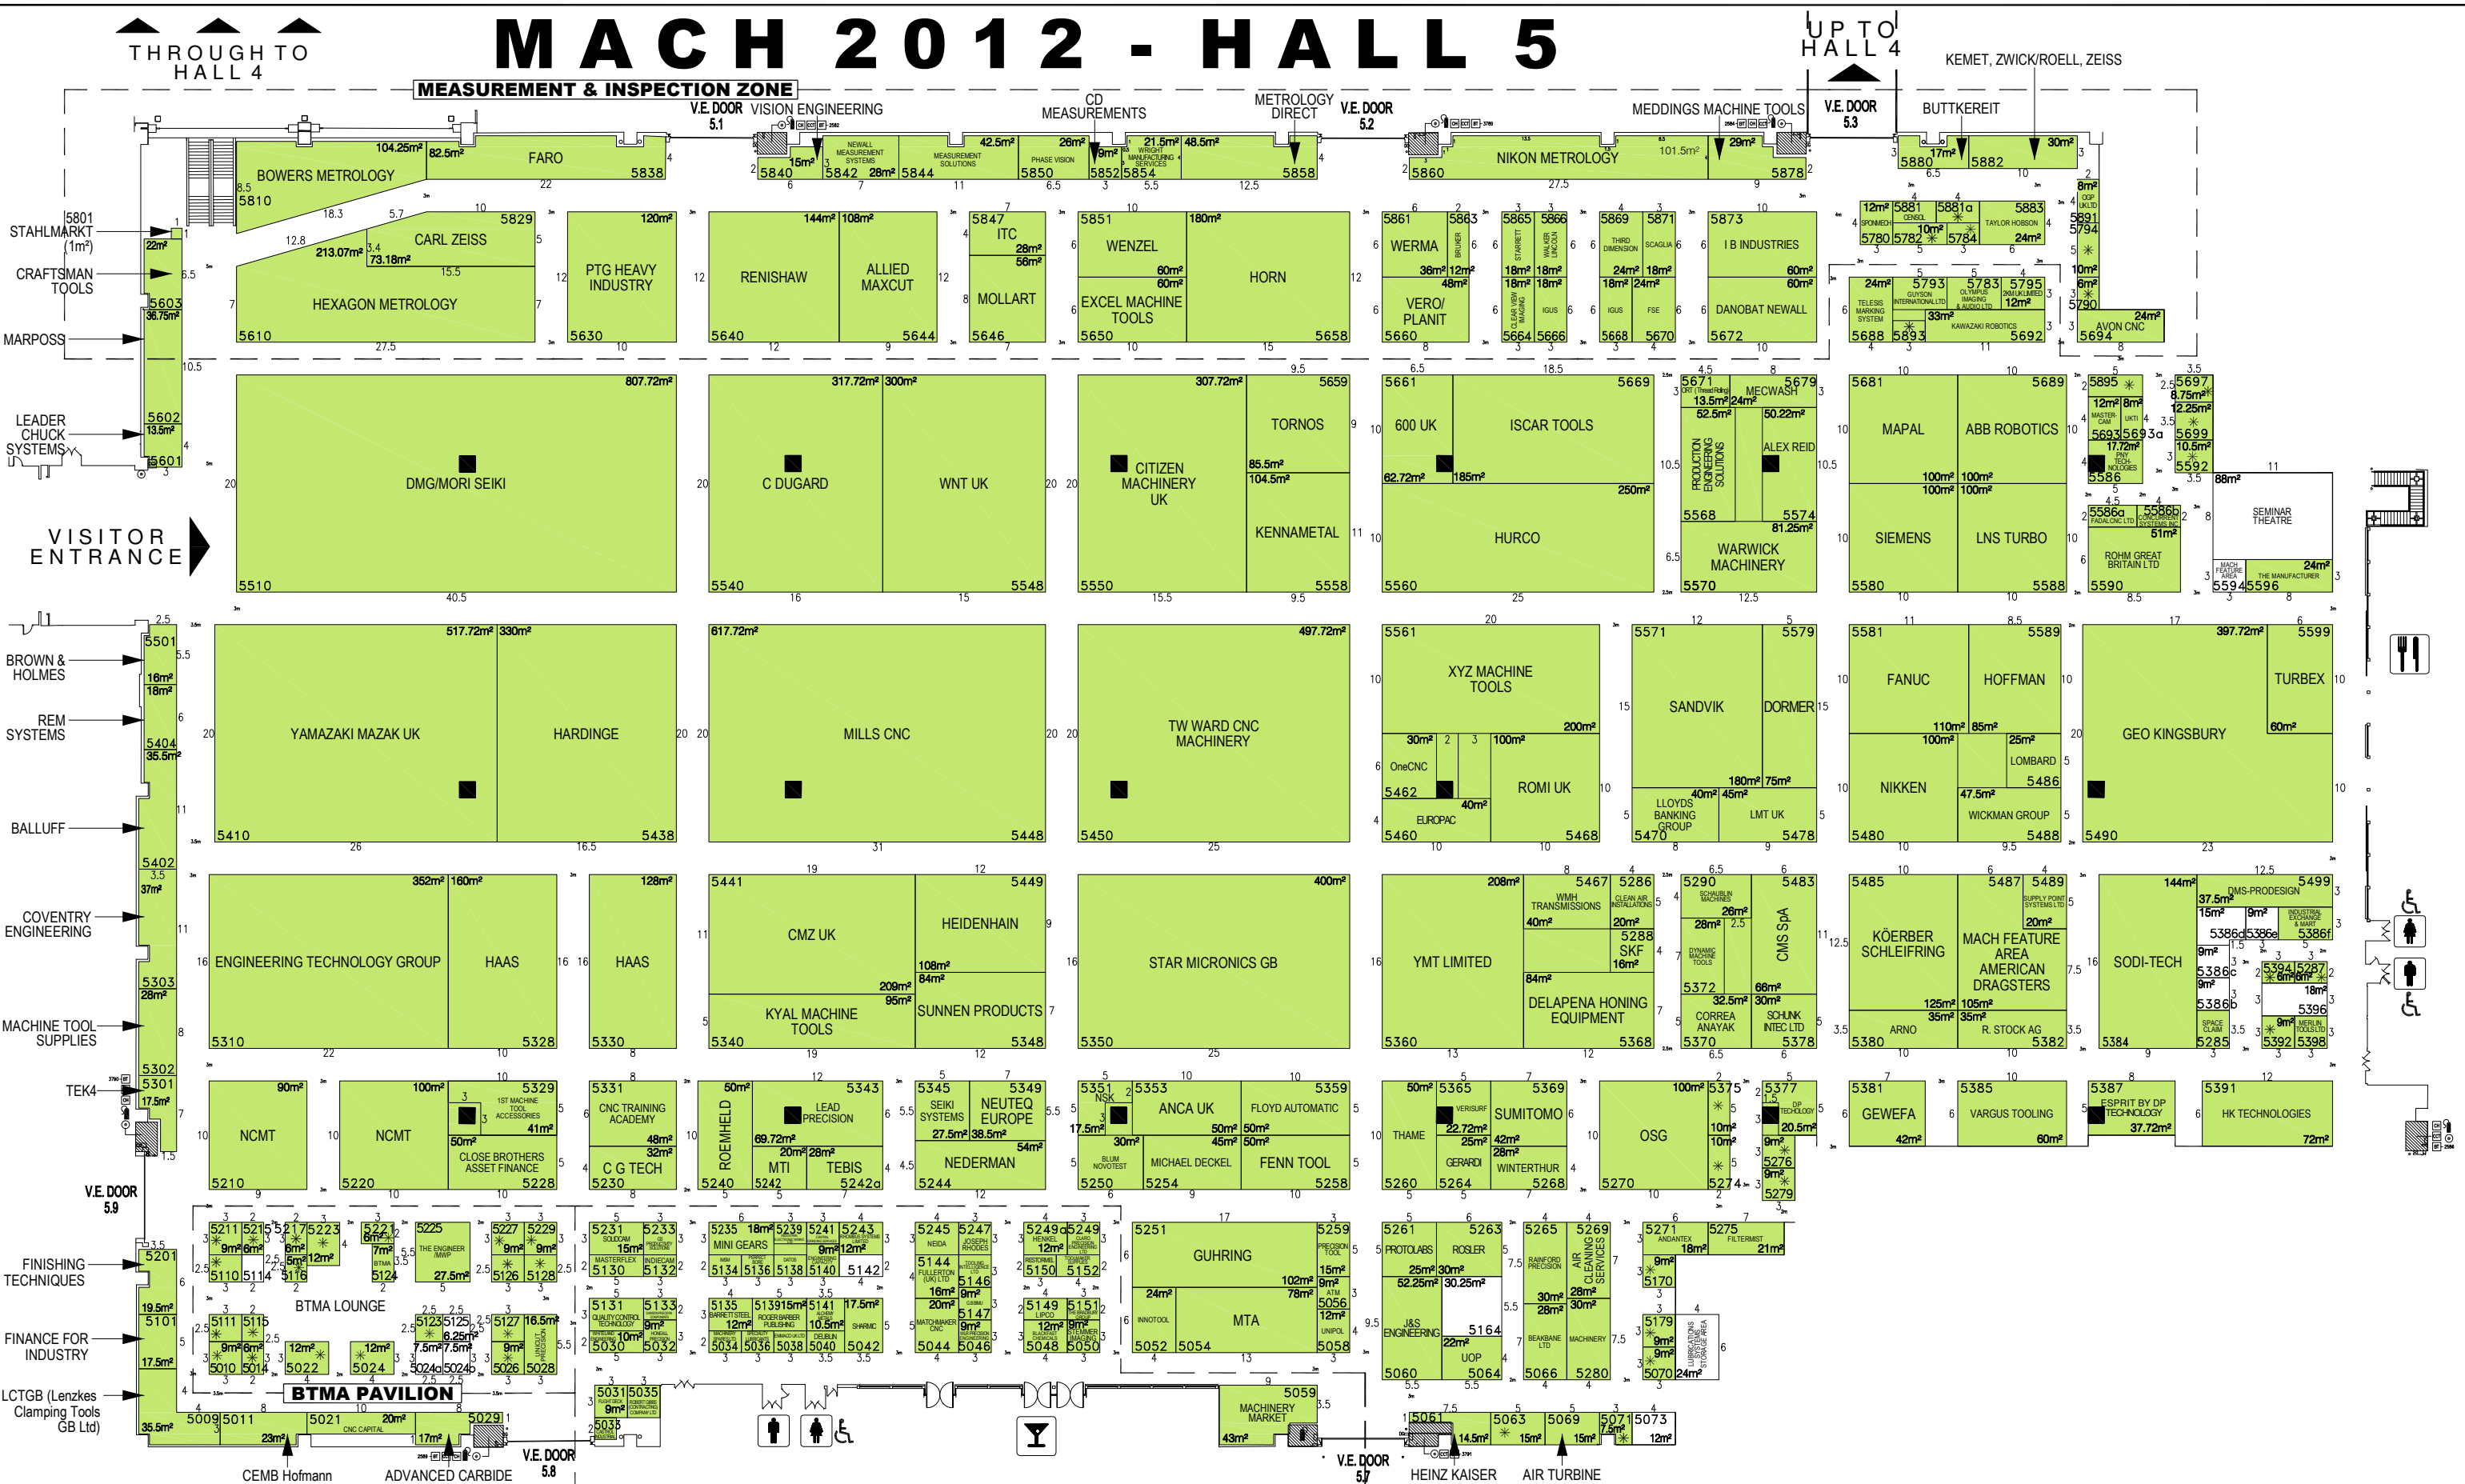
MACH 2012 - HALL 5

THROUGH TO HALL 4

UP TO HALL 4

MEASUREMENT & INSPECTION ZONE

V.E. DOOR 5.1
VISION ENGINEERING
CD MEASUREMENTS
METROLOGY DIRECT
V.E. DOOR 5.2
MEDDINGS MACHINE TOOLS
V.E. DOOR 5.3
BUTTKEREIT
KEMET, ZWICK/ROELL, ZEISS

BOWERS METROLOGY 104.25m² 5810
82.5m² FARO 5838
NEWALL MEASUREMENT SYSTEMS 5840 5842 28m² 5844
MEASUREMENT SOLUTIONS
42.5m² PHASE VISION 5850
26m² 9m² 5852
WRIGHT MANUFACTURING SERVICES 21.5m² 5854
48.5m² 5858
NIKON METROLOGY 101.5m² 5860
29m² 5878
5880 17m² 5882 30m²

5801 STAHLMARKT (1m²)
CRAFTSMAN TOOLS
MARPOSS
LEADER CHUCK SYSTEMS
5603 36.75m²
5602 13.5m²
5601

CARL ZEISS 5829
213.07m² 73.18m²
HEXAGON METROLOGY 5610
PTG HEAVY INDUSTRY 120m² 5630
RENISHAW 144m² 5640
ALLIED MAXCUT 108m² 5644
5847 ITC 28m² 56m²
MOLLART 5646
5851 WENZEL 60m² 60m²
EXCEL MACHINE TOOLS 5650
HORN 180m² 5658
5861 WERMA 5863 BRUKER 36m² 12m² 48m²
VERO/ PLANIT 5660
5865 STARRETT 5866 WALKER LINCOLN 18m² 18m² 18m² 18m² CLEAR VIEW IMAGING IGUS 5664 5666
5869 THIRD DIMENSION 5871 SCAGLIA 24m² 18m² 18m² 24m² IGUS FSE 5668 5670
5873 I B INDUSTRIES 60m² 60m² DANOBAT NEWALL 5672
5781 SPONMECH 12m² 5881 CENSOL 5881a 10m² 5883 TAYLOR HOBSON 24m² 5780 5782 5784
5891 OGP UK LTD 8m² 5794 10m² 6m² 5790
24m² 5793 GUYSON INTERNATIONAL LTD 5783 OLYMPUS IMAGING & AUDIO LTD 5795 3KM UK LIMITED 12m² TELESIS MARKING SYSTEM 33m² KAWAZAKI ROBOTICS 5688 5893 5692
AVON CNC 24m² 5694

VISITOR ENTRANCE

DMG/MORI SEIKI 807.72m² 5510
C DUGARD 317.72m² 5540
WNT UK 300m² 5548
CITIZEN MACHINERY UK 307.72m² 5550
TORNOS 5659
85.5m² 104.5m² KENNAMETAL 5558
5661 600 UK 62.72m² 185m²
ISCAR TOOLS 5669
HURCO 250m² 5560
5671 ORT (Thread Rolling) 13.5m² MECWASH 24m² 5679
52.5m² PRODUCTION ENGINEERING SOLUTIONS 50.22m² ALEX REID 5568 5574 81.25m²
WARWICK MACHINERY 5570
5681 MAPAL 100m² 100m²
ABB ROBOTICS 5689
SIEMENS LNS TURBO 5580 5588
5895 12m² 8m² MASTERCAM UKTI 5693 5693a 17.72m² PNY TECHNOLOGIES 5586
5697 8.75m² 12.25m² 5699 10.5m² 5592
5586a FADAL CNC LTD 5586b 51m² ROHM GREAT BRITAIN LTD 5590
88m² SEMINAR THEATRE
MACH FEATURE AREA 5594 24m² THE MANUFACTURER 5596

BROWN & HOLMES
REM SYSTEMS
BALLUFF
COVENTRY ENGINEERING
MACHINE TOOL SUPPLIES
TEK4
5501 16m² 18m²
5404 35.5m²
5402 37m²
5303 28m²
5302 5301 17.5m²

YAMAZAKI MAZAK UK 517.72m² 5410
HARDINGE 330m² 5438
MILLS CNC 617.72m² 5448
TW WARD CNC MACHINERY 497.72m² 5450
5561 XYZ MACHINE TOOLS 200m²
30m² OneCNC 100m² ROMI UK 5462 40m² EUROPAC 5460 5468
5571 SANDVIK 5579 DORMER
180m² 75m² 40m² 45m² LLOYDS BANKING GROUP LMT UK 5470 5478
5581 FANUC 5589 HOFFMAN 110m² 85m²
NIKKEN 100m² 25m² LOMBARD 5486 47.5m² WICKMAN GROUP 5480 5488
GEO KINGSBURY 397.72m² 5490
TURBEX 60m² 5599

ENGINEERING TECHNOLOGY GROUP 352m² 5310
HAAS 160m² 5328
HAAS 128m² 5330
5441 CMZ UK 209m² 95m²
HEIDENHAIN 5449 108m² 84m²
KYAL MACHINE TOOLS 5340
SUNNEN PRODUCTS 5348
STAR MICRONICS GB 400m² 5350
YMT LIMITED 208m² 5360
5467 WMH TRANSMISSIONS 40m² 5286 CLEAN AIR INSTALLATIONS 20m² 5288 SKF 16m²
84m² DELAPENA HONING EQUIPMENT 5368
5290 SCHAUBLIN MACHINES 26m² 28m² DYNAMIC MACHINE TOOLS 5372 32.5m² CORREA ANAYAK 5370
5483 CMS SpA 66m² 30m² SCHUNK INTEC LTD 5378
5485 KÖERBER SCHLEIFRING 35m² ARNO 5380
5487 5489 SUPPLY POINT SYSTEMS LTD 20m²
MACH FEATURE AREA AMERICAN DRAGSTERS 125m² 105m² 35m² R. STOCK AG 5382
SODI-TECH 144m² 5384
DMS-PRODESIGN 5499 37.5m² 15m² 9m² INDUSTRIAL EXCHANGE & MART 5386d 5386e 5386f 9m² 5386c 9m² 5386b SPACE CLAIM 5285
5394 6m² 5297 6m² 18m² 5396 9m² MERLIN TOOLS LTD 5392 5398

NCMT 90m² 5210
NCMT 100m² 5220
1ST MACHINE TOOL ACCESSORIES 41m² 50m² CLOSE BROTHERS ASSET FINANCE 5329 5228
5331 CNC TRAINING ACADEMY 48m² 32m² C G TECH 5230
50m² ROEMHELD 5240
LEAD PRECISION 5343 69.72m² 20m² 28m² MTI 5242 TEBIS 5242a
5345 SEIKI SYSTEMS 27.5m² 5349 NEUTEQ EUROPE 38.5m² 54m² NEDERMAN 5244
5351 NSK 17.5m² 5353 ANCA UK 50m² 30m² BLUM NOVOTEST MICHAEL DECKEL 5250 5254
FLOYD AUTOMATIC 50m² 45m² 50m² FENN TOOL 5359 5258
50m² 5365 VERISURF 22.72m² 25m² THAME GERARDI 5260 5264
SUMITOMO 5369 42m² 28m² WINTERTHUR 5268
OSG 100m² 5270
5375 10m² 10m² 5274
5377 DP TECHNOLOGY 20.5m² 9m² 5276 9m² 5279
5381 GEWEFA 42m²
5385 VARGUS TOOLING 60m²
5387 ESPRIT BY DP TECHNOLOGY 37.72m²
5391 HK TECHNOLOGIES 72m²

V.E. DOOR 5.9
FINISHING TECHNIQUES
FINANCE FOR INDUSTRY
LCTGB (Lenzkes Clamping Tools GB Ltd)
5201 19.5m² 5101 17.5m² 35.5m²

5211 9m² 5215 6m² 5217 6m² 5223 12m² 5110 5114 5116
5221 6m² 7m² BTMA 5124 5225 THE ENGINEER /MWP 27.5m²
5227 9m² 5229 9m² 5126 5128
BTMA LOUNGE
5111 9m² 5115 6m² 5010 5014 12m² 5022 12m² 5024
5123 5125 6.25m² 7.5m² 7.5m² 5024a 5024b
5127 16.5m² 9m² 5026 5028
BTMA PAVILION
5009 5011 23m² 5021 20m² CNC CAPITAL 17m² 5029
CEMB Hofmann
ADVANCED CARBIDE
V.E. DOOR 5.8

5231 SOLIDCAM 5233 15m² MASTERFLEX 5130 INDIECAM 5132
5131 QUALITY CONTROL TECHNOLOGY 5133 10m² 9m² 5030 5032
5031 5035 9m² 5033
5235 18m² MINI GEARS 5239 5241 5243 12m² 9m² 5134 5136 5138 5140 5142
5135 BARRETT STEEL 12m² 5139 15m² ROGER BARBER PUBLISHING 5141 10.5m² 17.5m² SHARNOA 5034 5036 5038 5040 5042
5245 NEIDA 5247 JOSEPH RHODES 5144 FULLERTON (UK) LTD 5146 16m² 9m² 20m² 5147 MATCHMAKER CNC 9m² 5044 5046
5249a HENKEL 5249 12m² 5150 5152 5149 LIPCO 5151 12m² 9m² 5048 5050
5251 GUHRING 24m² INNOTOOL MTA 102m² 78m² 5052 5054
5259 PRECISION TOOL 15m² 9m² 5056 ATM 12m² UNIPOL 5058
5059 MACHINERY MARKET 43m²
5261 PROTOLABS 5263 ROSLER 25m² 30m² 52.25m² 30.25m² J&S ENGINEERING 22m² 5164 UOP 5060 5064
5265 RAINFORD PRECISION 5269 AIR CLEANING SERVICES 30m² 28m² 28m² 30m² BEAKBANE LTD MACHINERY 5066 5280
5271 ANDANTEX 18m² 5275 FILTERMIST 21m² 9m² 5170 5179 9m² 9m² 5070 24m² LUBRICATIONS SYSTEMS STAND AREA
5061 14.5m² 5063 15m² 5069 15m² 5071 7.5m² 5073 12m²
V.E. DOOR 5.7
HEINZ KAISER
AIR TURBINE